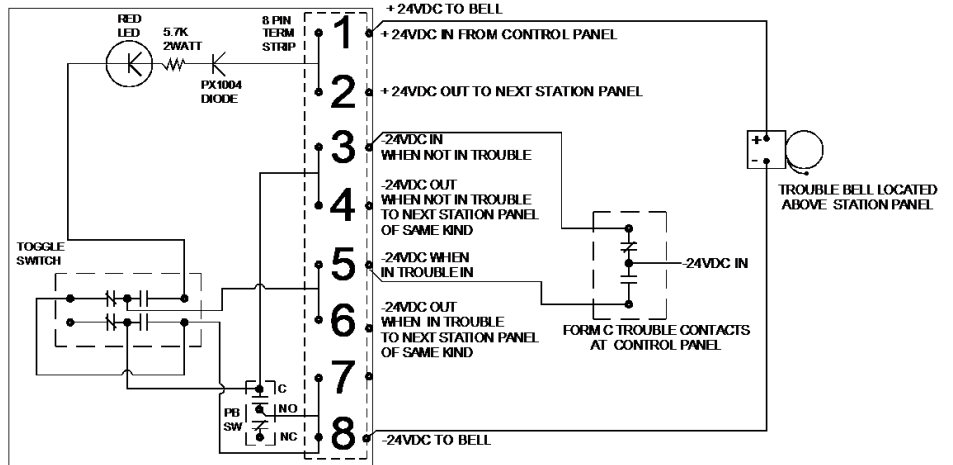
RED LED

5.7K 2WATT

PX1004 DIODE

8 PIN TERM STRIP

+24VDC TO BELL

1

+24VDC IN FROM CONTROL PANEL

2

+24VDC OUT TO NEXT STATION PANEL

3

-24VDC IN WHEN NOT IN TROUBLE

4

-24VDC OUT WHEN NOT IN TROUBLE TO NEXT STATION PANEL OF SAME KIND

+

-

TROUBLE BELL LOCATED ABOVE STATION PANEL

TOGGLE SWITCH

5

-24VDC WHEN IN TROUBLE IN

-24VDC IN

6

-24VDC OUT WHEN IN TROUBLE TO NEXT STATION PANEL OF SAME KIND

FORM C TROUBLE CONTACTS AT CONTROL PANEL

7

C

PB SW

NO

NC

8

-24VDC TO BELL